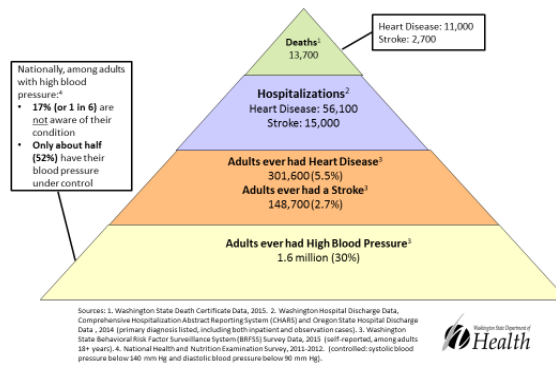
Nationally, among adults with high blood pressure:$^4$

- **17% (or 1 in 6)** are not aware of their condition
- **Only about half (52%)** have their blood pressure under control

**Deaths**$^1$
13,700

Heart Disease: 11,000
Stroke: 2,700

**Hospitalizations**$^2$
Heart Disease: 56,100
Stroke: 15,000

**Adults ever had Heart Disease**$^3$
301,600 (5.5%)
**Adults ever had a Stroke**$^3$
148,700 (2.7%)

**Adults ever had High Blood Pressure**$^3$
1.6 million (30%)

Sources: 1. Washington State Death Certificate Data, 2015. 2. Washington Hospital Discharge Data, Comprehensive Hospitalization Abstract Reporting System (CHARS) and Oregon State Hospital Discharge Data, 2014 (primary diagnosis listed, including both inpatient and observation cases). 3. Washington State Behavioral Risk Factor Surveillance System (BRFSS) Survey Data, 2015 (self-reported, among adults 18+ years). 4. National Health and Nutrition Examination Survey, 2011-2012. (controlled: systolic blood pressure below 140 mm Hg and diastolic blood pressure below 90 mm Hg).

Washington State Department of
Health